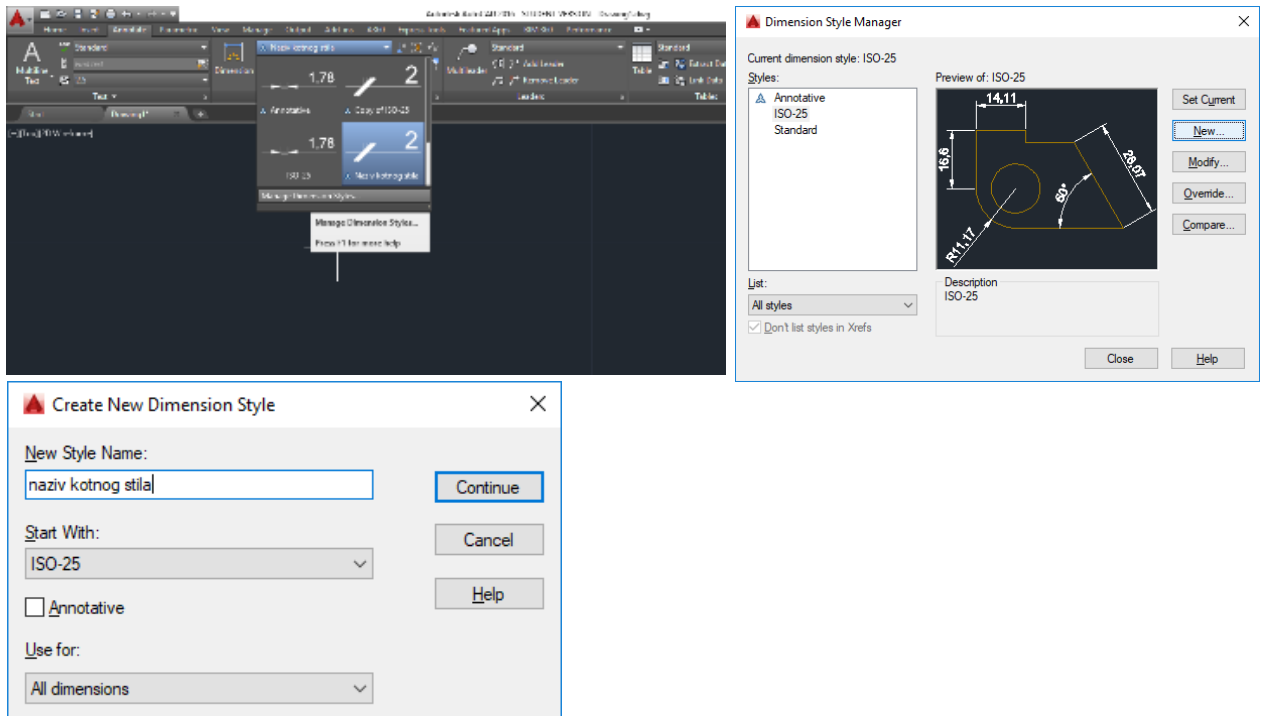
Autodesk AutoCAD 2017 STUDENT VERSION Drawing1.dwg

Home Insert Annotate Parametric View Manage Output Add-ins A360 Express Tools Featured Apps BIM 360 Performance

Multiline Text

Standard

2.5

Text

Dimension

Naziv kotnog stila

1.78

2

Annotative

Copy of ISO-25

1.78

2

ISO-25

Naziv kotnog stila

Manage Dimension Styles...

Multileader

Standard

Add Leader

Remove Leader

Leaders

Table

Standard

Extract Data

Link Data

Tables

Start

Drawing1*

[-][Top][2D Wireframe]

Manage Dimension Styles...

Press F1 for more help

Dimension Style Manager

Current dimension style: ISO-25

Styles:

Annotative
ISO-25
Standard

Preview of: ISO-25

14,11

16,6

28,07

60°

R11,17

Set Current

New...

Modify...

Override...

Compare...

List:

All styles

Don't list styles in Xrefs

Description
ISO-25

Close

Help

Create New Dimension Style

New Style Name:

naziv kotnog stila

Continue

Start With:

ISO-25

Cancel

Help

Annotative

Use for:

All dimensions